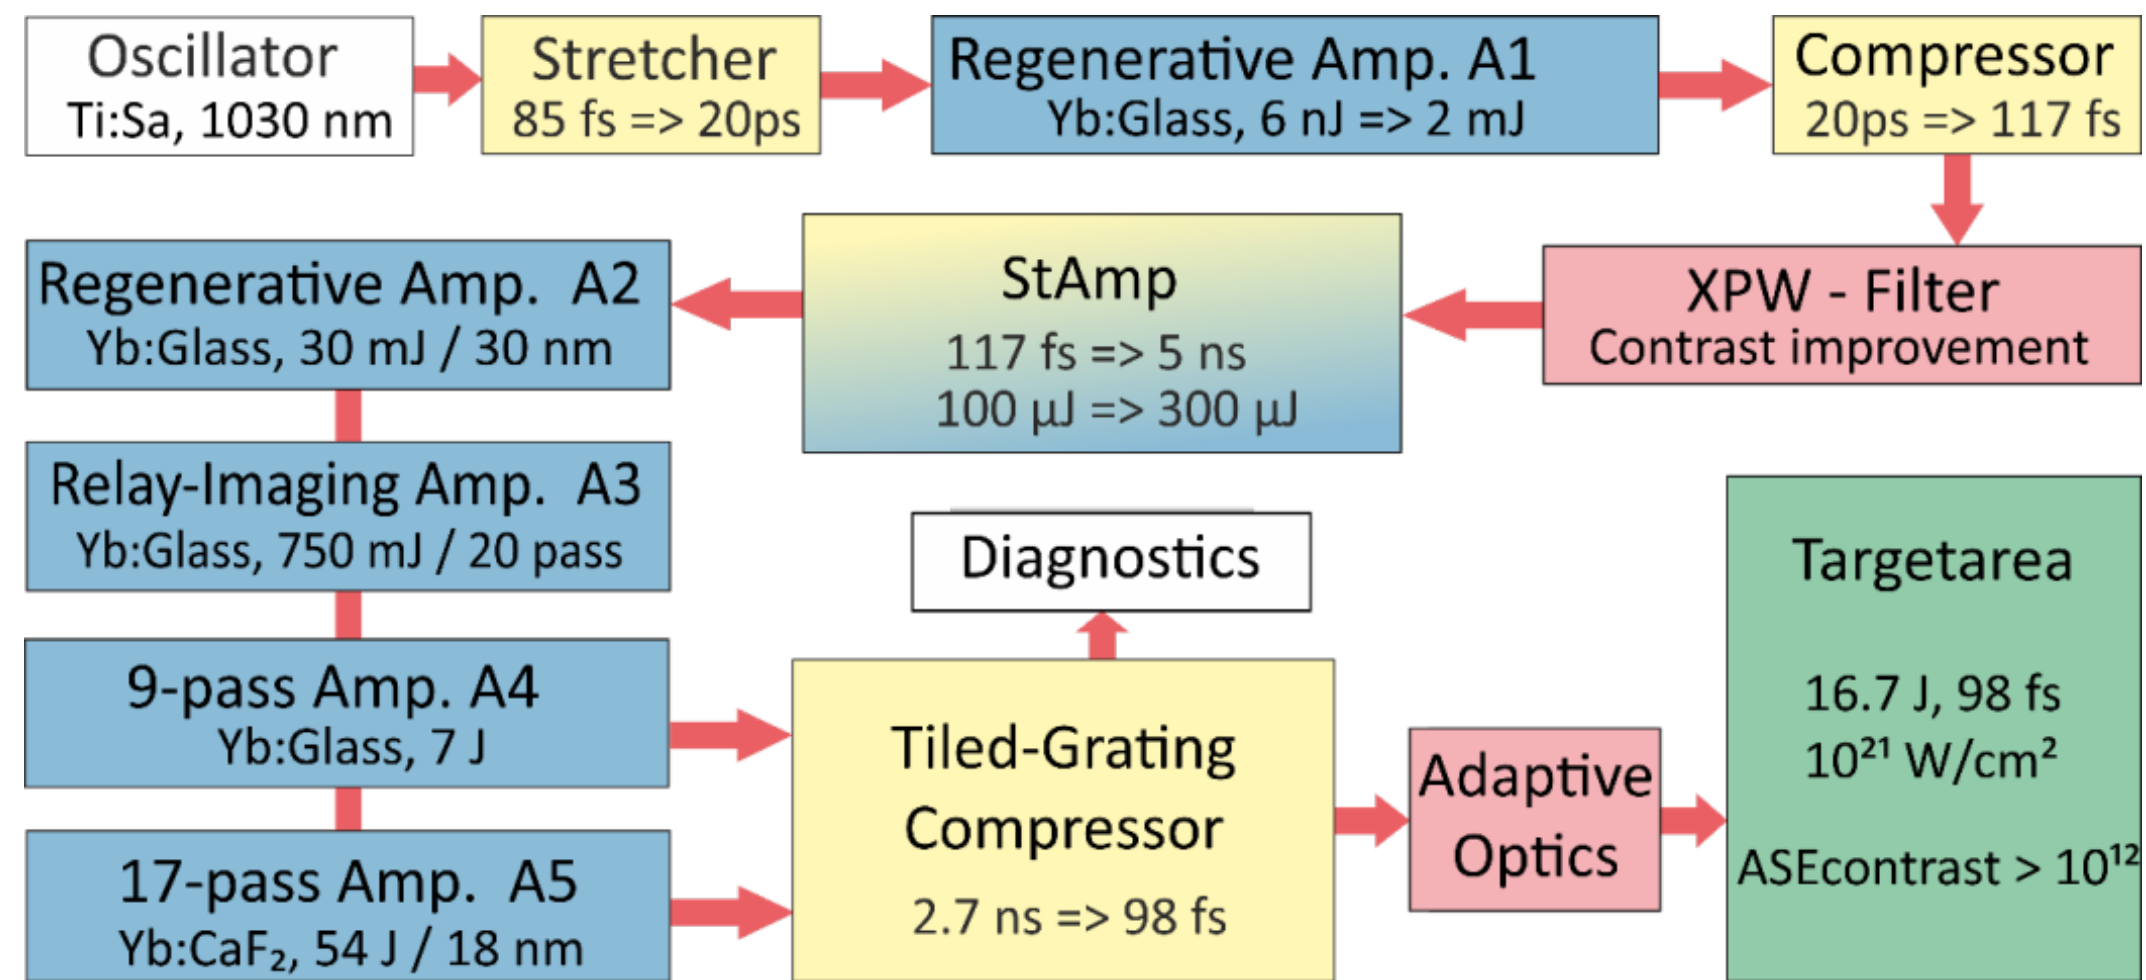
Oscillator
Ti:Sa, 1030 nm

Stretcher
85 fs => 20ps

Regenerative Amp. A1
Yb:Glass, 6 nJ => 2 mJ

Compressor
20ps => 117 fs

Regenerative Amp. A2
Yb:Glass, 30 mJ / 30 nm

StAmp
117 fs => 5 ns
100 µJ => 300 µJ

XPW - Filter
Contrast improvement

Relay-Imaging Amp. A3
Yb:Glass, 750 mJ / 20 pass

Diagnostics

Targetarea
16.7 J, 98 fs
$10^{21}$ W/cm²
ASEcontrast > $10^{12}$

9-pass Amp. A4
Yb:Glass, 7 J

Tiled-Grating Compressor
2.7 ns => 98 fs

Adaptive Optics

17-pass Amp. A5
Yb:$CaF_2$, 54 J / 18 nm